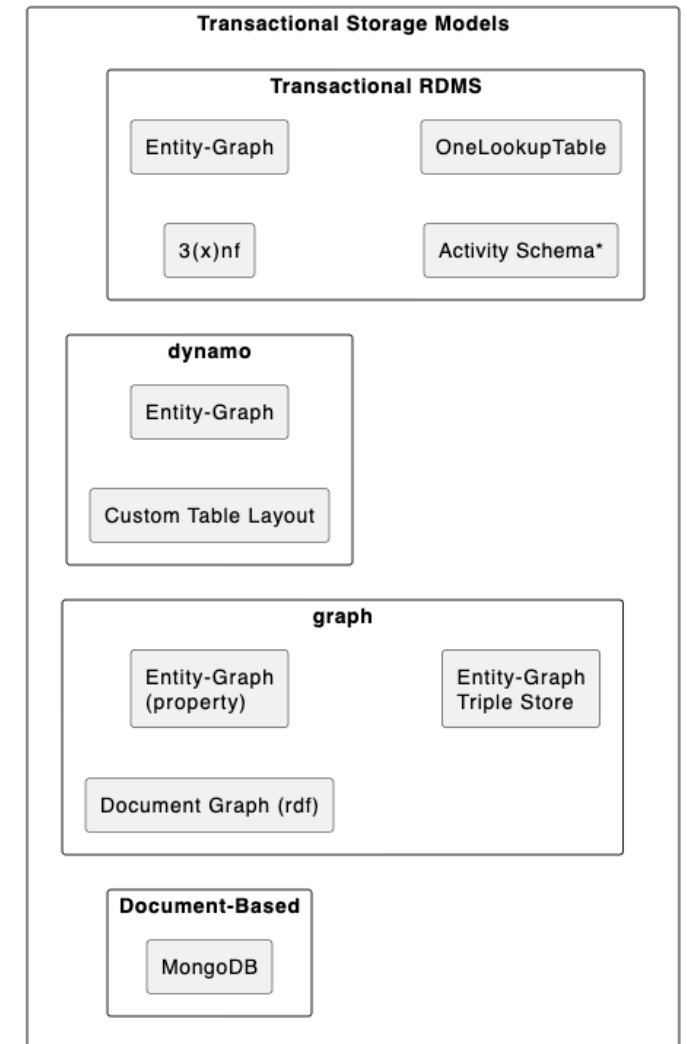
Transactional Storage Models

Transactional RDMS

Entity-Graph

OneLookupTable

3(x)nf

Activity Schema*

dynamo

Entity-Graph

Custom Table Layout

graph

Entity-Graph (property)

Entity-Graph Triple Store

Document Graph (rdf)

Document-Based

MongoDB